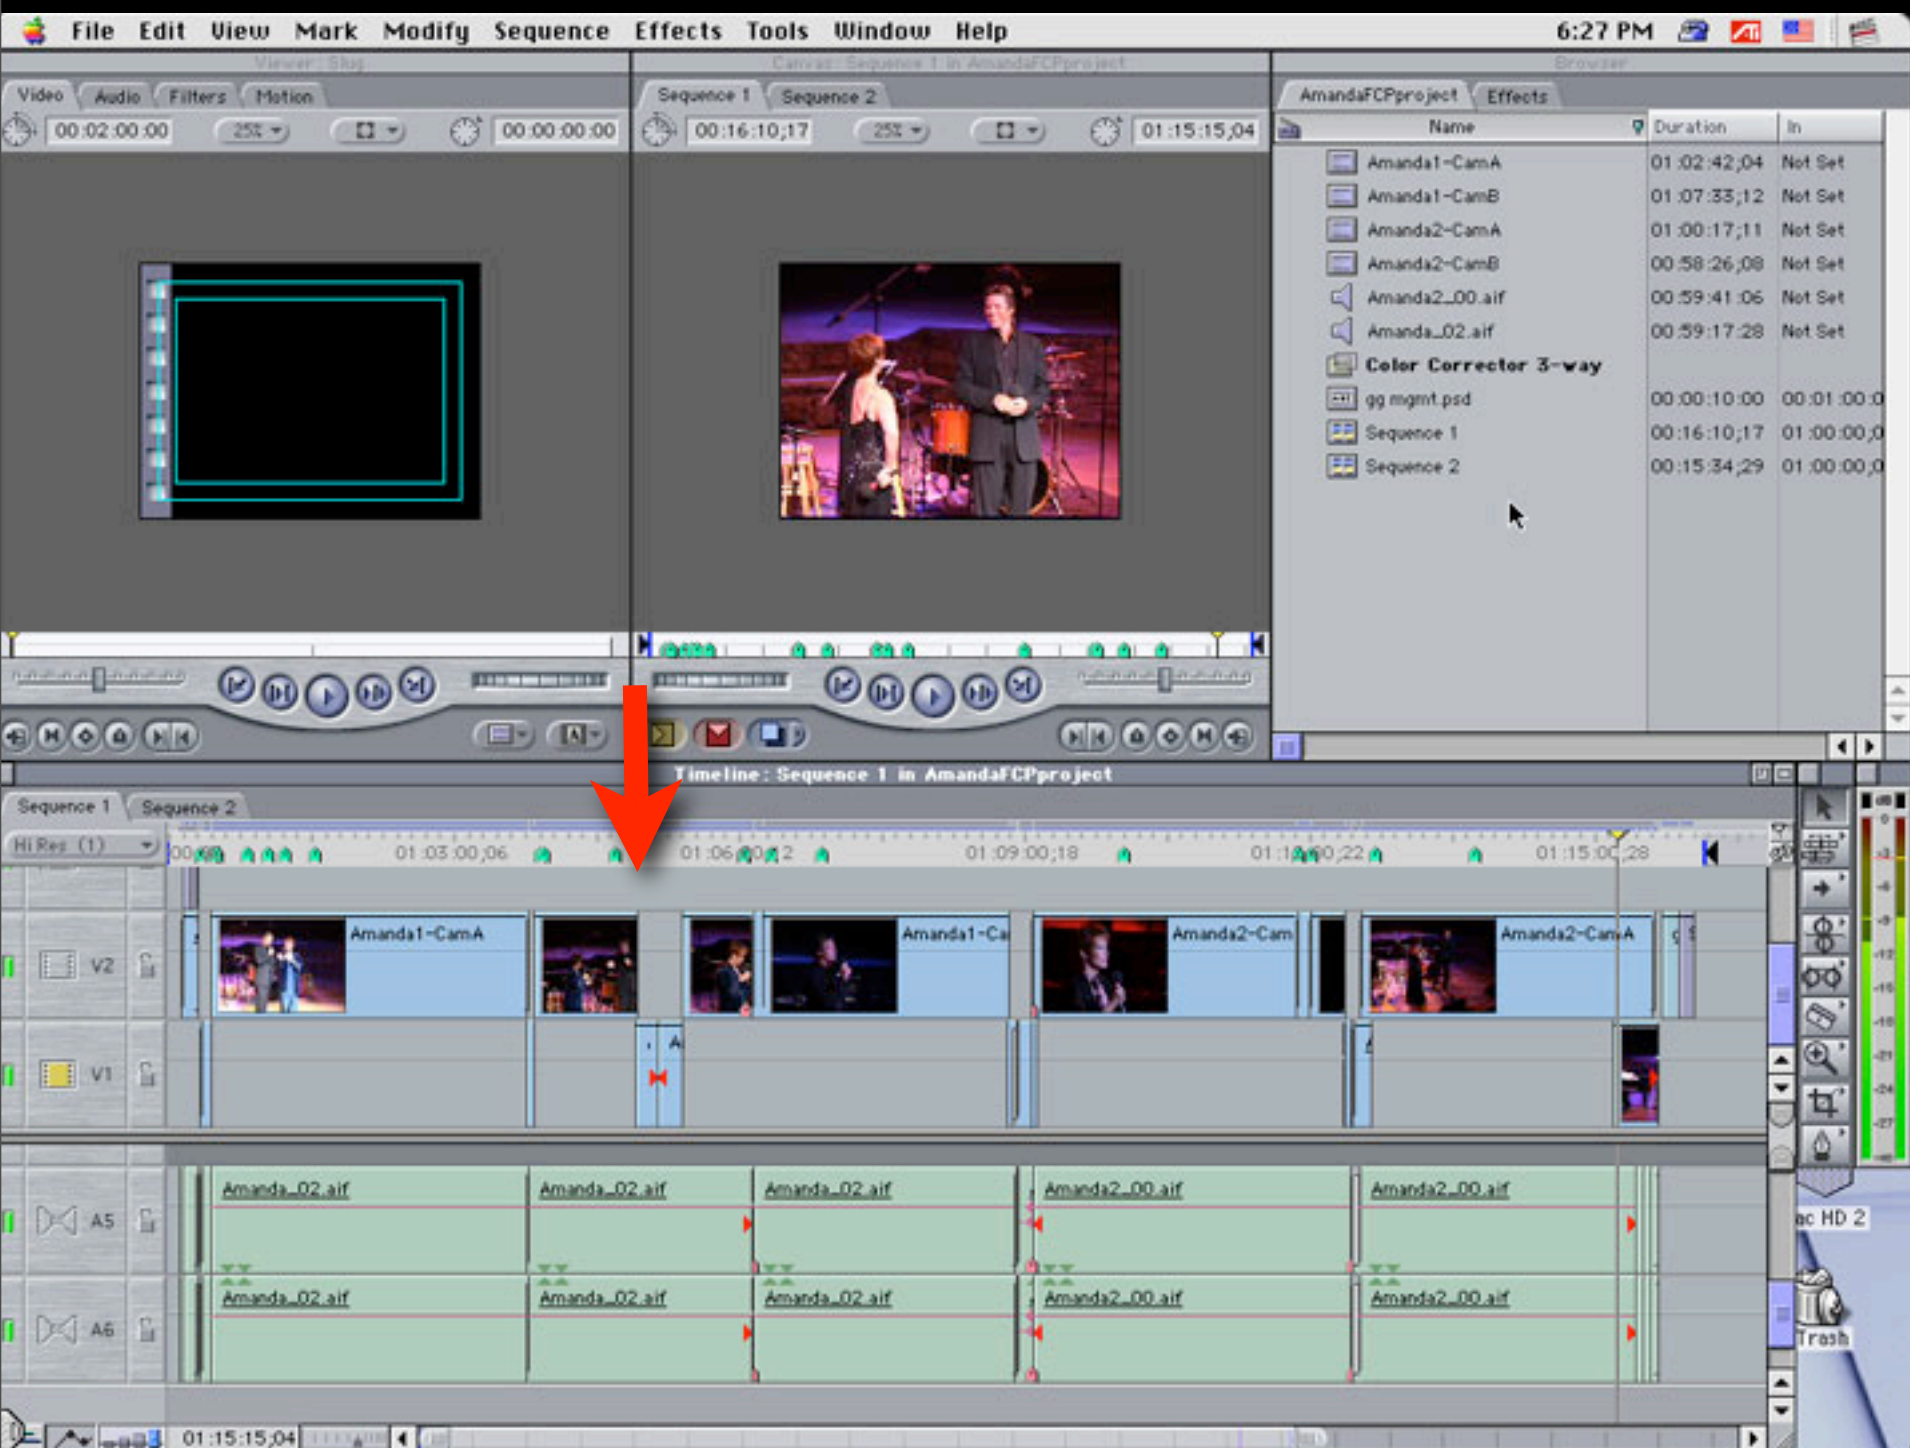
File Edit View Mark Modify Sequence Effects Tools Window Help 6:27 PM

Viewer: Slug

Video Audio Filters Motion

00:02:00:00 25% 00:00:00:00

Canvas: Sequence 1 in AmandaFCPproject

Sequence 1 Sequence 2

00:16:10;17 25% 01:15:15;04

Browser

AmandaFCPproject Effects

| Name | Duration | In |
|---|---|---|
| Amanda1-CamA | 01:02:42;04 | Not Set |
| Amanda1-CamB | 01:07:33;12 | Not Set |
| Amanda2-CamA | 01:00:17;11 | Not Set |
| Amanda2-CamB | 00:58:26;08 | Not Set |
| Amanda2_00.aif | 00:59:41:06 | Not Set |
| Amanda_02.aif | 00:59:17:28 | Not Set |
| Color Corrector 3-way | | |
| gg mgmt.psd | 00:00:10:00 | 00:01:00:0 |
| Sequence 1 | 00:16:10;17 | 01:00:00;0 |
| Sequence 2 | 00:15:34;29 | 01:00:00;0 |

Timeline: Sequence 1 in AmandaFCPproject

Sequence 1 Sequence 2

Hi Res (1)

01:03:00;06 01:06:00;12 01:09:00;18 01:12:00;22 01:15:00;28

V2 Amanda1-CamA Amanda1-Ca Amanda2-Cam Amanda2-CamA

V1

A5 Amanda_02.aif Amanda_02.aif Amanda_02.aif Amanda2_00.aif Amanda2_00.aif

A6 Amanda_02.aif Amanda_02.aif Amanda_02.aif Amanda2_00.aif Amanda2_00.aif

01:15:15;04

ac HD 2

Trash